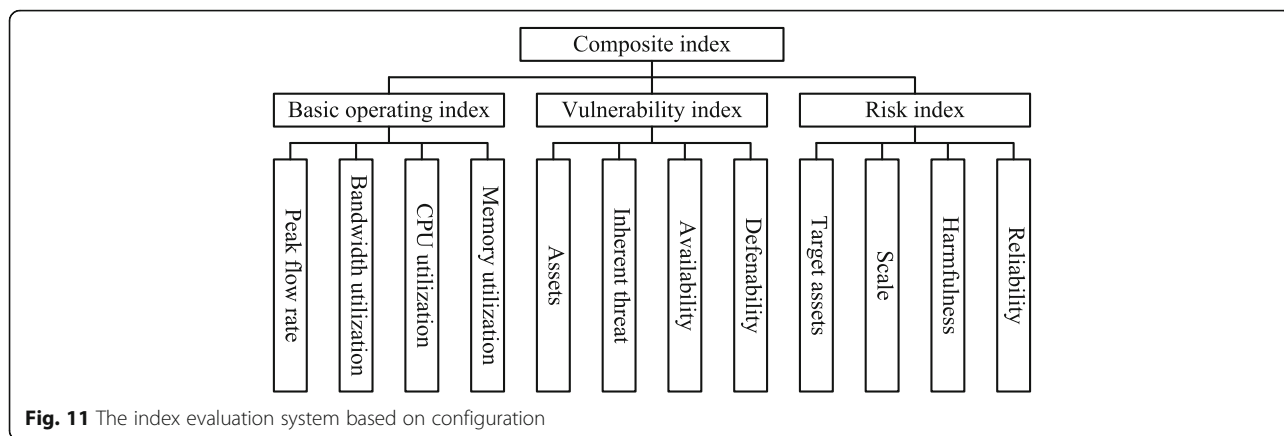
Composite index

Basic operating index

Vulnerability index

Risk index

Peak flow rate

Bandwidth utilization

CPU utilization

Memory utilization

Assets

Inherent threat

Availability

Defenability

Target assets

Scale

Harmfulness

Reliability

Fig. 11 The index evaluation system based on configuration